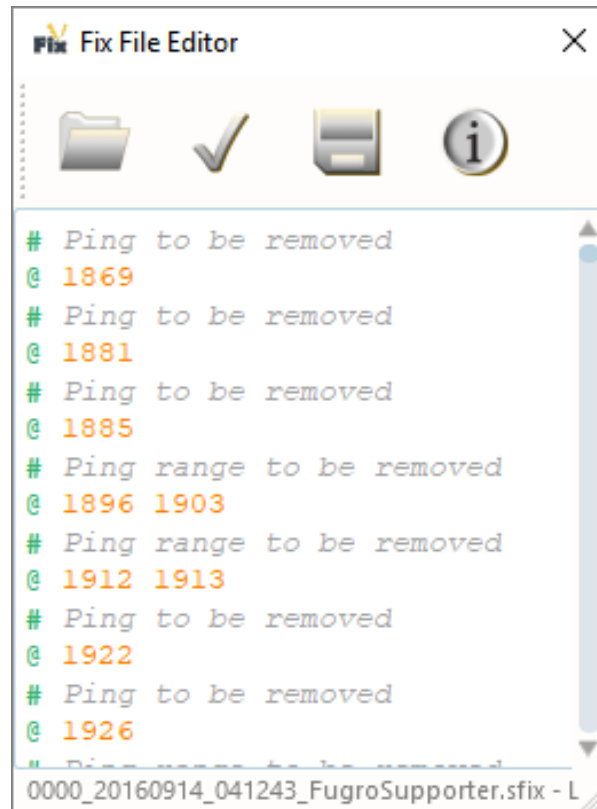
Fix Fix File Editor ×

# Ping to be removed
@ 1869
# Ping to be removed
@ 1881
# Ping to be removed
@ 1885
# Ping range to be removed
@ 1896 1903
# Ping range to be removed
@ 1912 1913
# Ping to be removed
@ 1922
# Ping to be removed
@ 1926
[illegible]

0000_20160914_041243_FugroSupporter.sfix - L